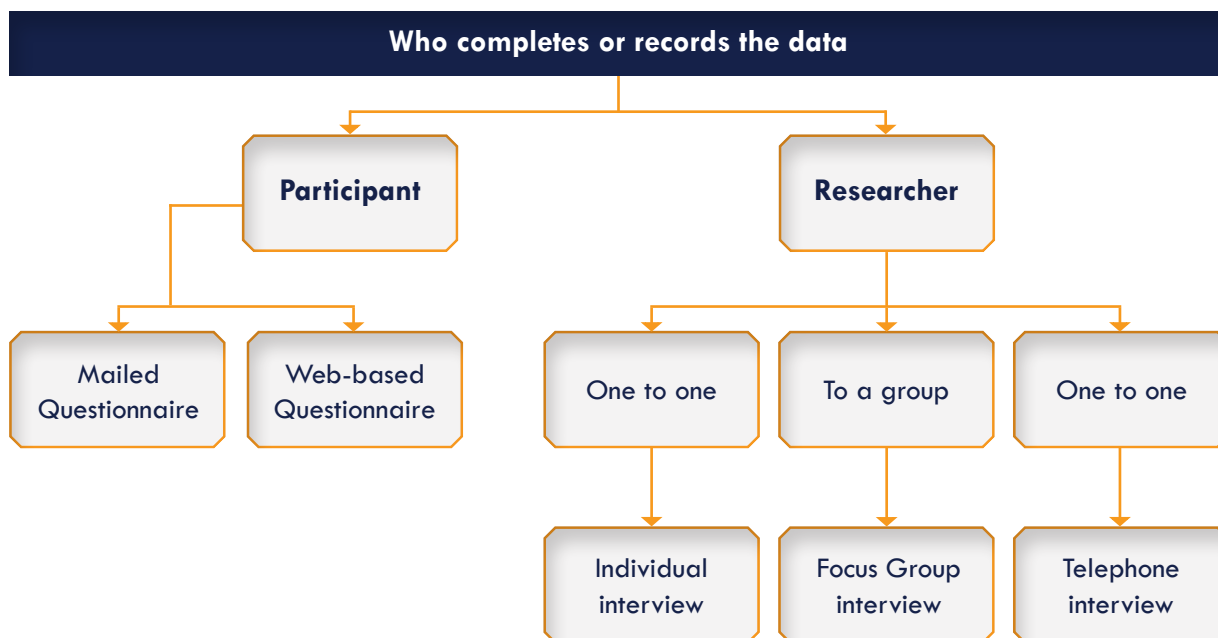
Who completes or records the data

Participant

Researcher

Mailed Questionnaire

Web-based Questionnaire

One to one

To a group

One to one

Individual interview

Focus Group interview

Telephone interview